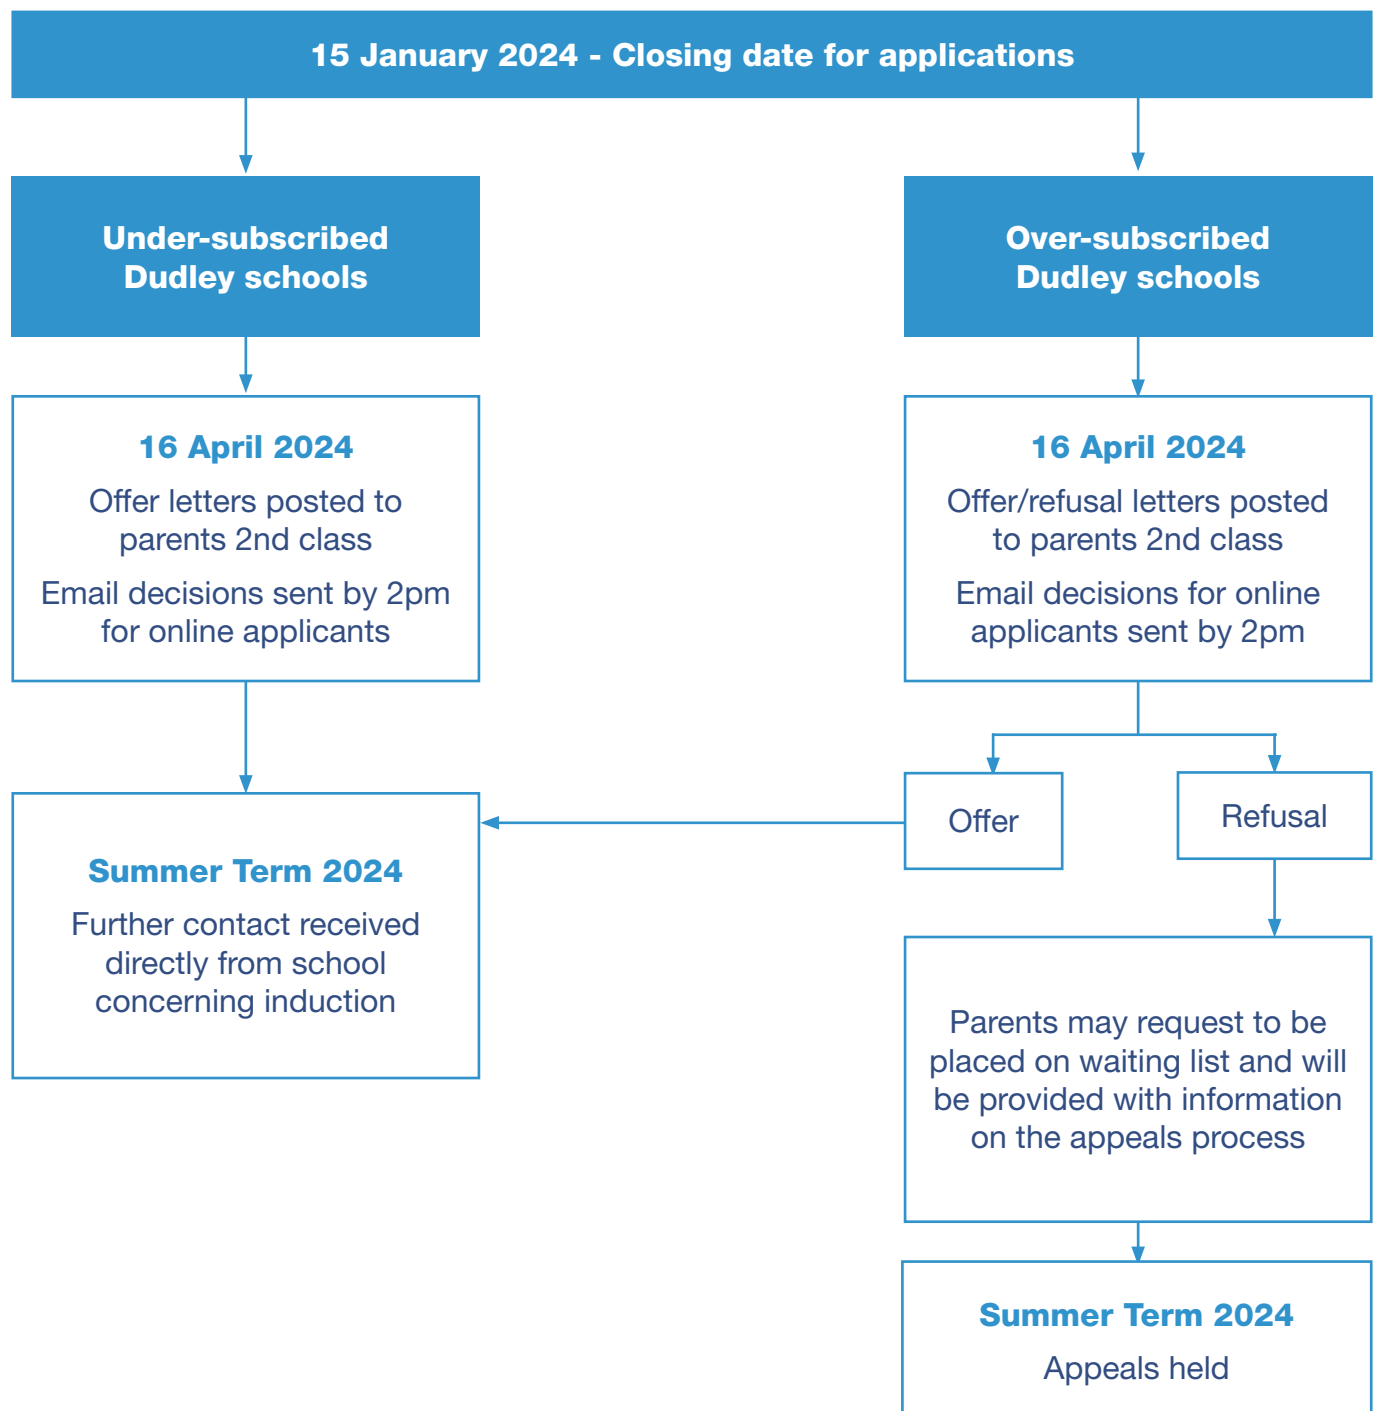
15 January 2024 - Closing date for applications

Under-subscribed Dudley schools

16 April 2024

Offer letters posted to parents 2nd class

Email decisions sent by 2pm for online applicants

Summer Term 2024

Further contact received directly from school concerning induction

Over-subscribed Dudley schools

16 April 2024

Offer/refusal letters posted to parents 2nd class

Email decisions for online applicants sent by 2pm

Offer

Refusal

Parents may request to be placed on waiting list and will be provided with information on the appeals process

Summer Term 2024

Appeals held